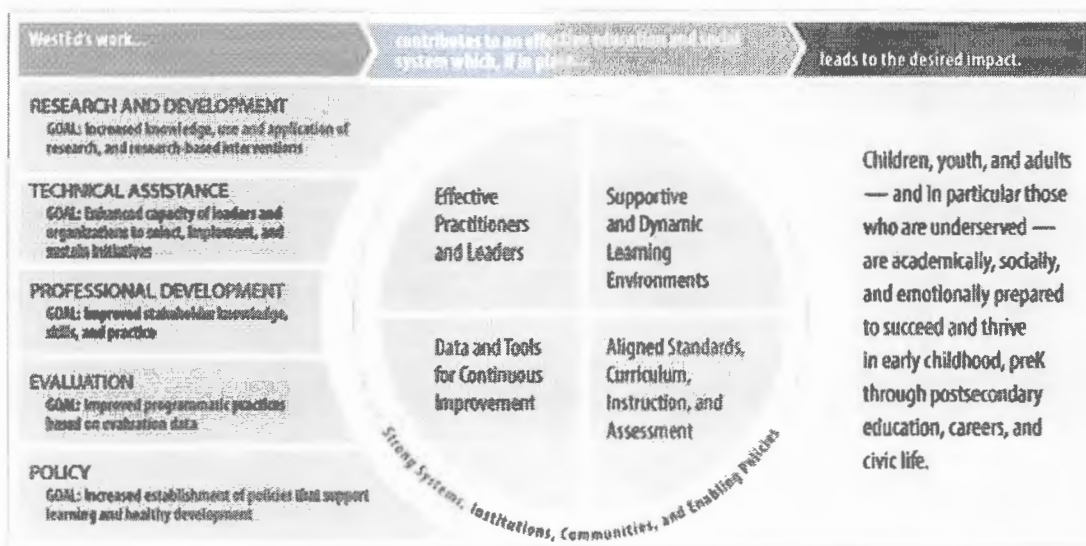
WestEd's work...

contributes to an effective education and social system which, if in place...

leads to the desired impact.

RESEARCH AND DEVELOPMENT
GOAL: Increased knowledge, use and application of research, and research-based interventions

TECHNICAL ASSISTANCE
GOAL: Enhanced capacity of leaders and organizations to select, implement, and sustain initiatives

PROFESSIONAL DEVELOPMENT
GOAL: Improved stakeholder knowledge, skills, and practice

EVALUATION
GOAL: Improved programmatic practices based on evaluation data

POLICY
GOAL: Increased establishment of policies that support learning and healthy development

Effective Practitioners and Leaders

Supportive and Dynamic Learning Environments

Data and Tools for Continuous Improvement

Aligned Standards, Curriculum, Instruction, and Assessment

Strong Systems, Institutions, Communities, and Enabling Policies

Children, youth, and adults — and in particular those who are underserved — are academically, socially, and emotionally prepared to succeed and thrive in early childhood, preK through postsecondary education, careers, and civic life.